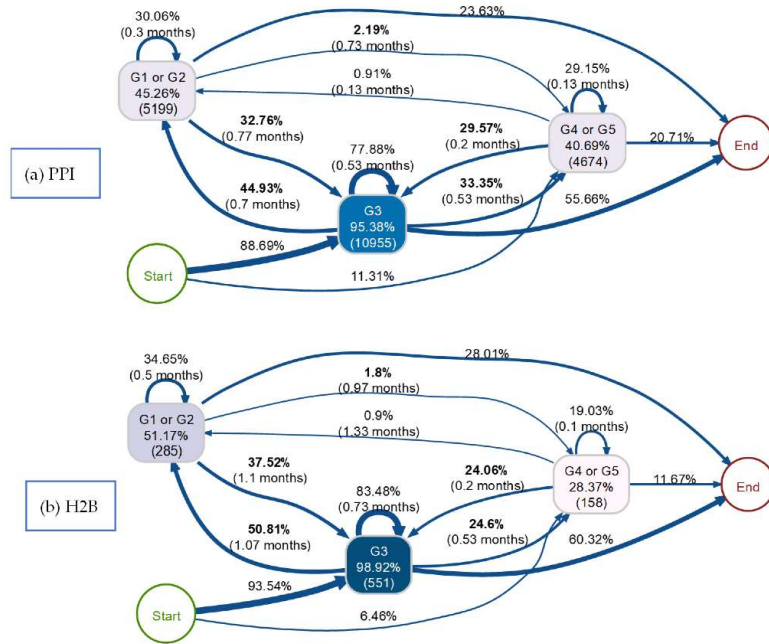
(a) PPI

30.06%
(0.3 months)

23.63%

2.19%
(0.73 months)

29.15%
(0.13 months)

0.91%
(0.13 months)

G1 or G2
45.26%
(5199)

32.76%
(0.77 months)

77.88%
(0.53 months)

29.57%
(0.2 months)

G4 or G5
40.69%
(4674)

20.71%

End

44.93%
(0.7 months)

G3
95.38%
(10955)

33.35%
(0.53 months)

55.66%

Start

88.69%

11.31%

(b) H2B

34.65%
(0.5 months)

28.01%

1.8%
(0.97 months)

19.03%
(0.1 months)

0.9%
(1.33 months)

G1 or G2
51.17%
(285)

37.52%
(1.1 months)

83.48%
(0.73 months)

24.06%
(0.2 months)

G4 or G5
28.37%
(158)

11.67%

End

50.81%
(1.07 months)

G3
98.92%
(551)

24.6%
(0.53 months)

60.32%

Start

93.54%

6.46%